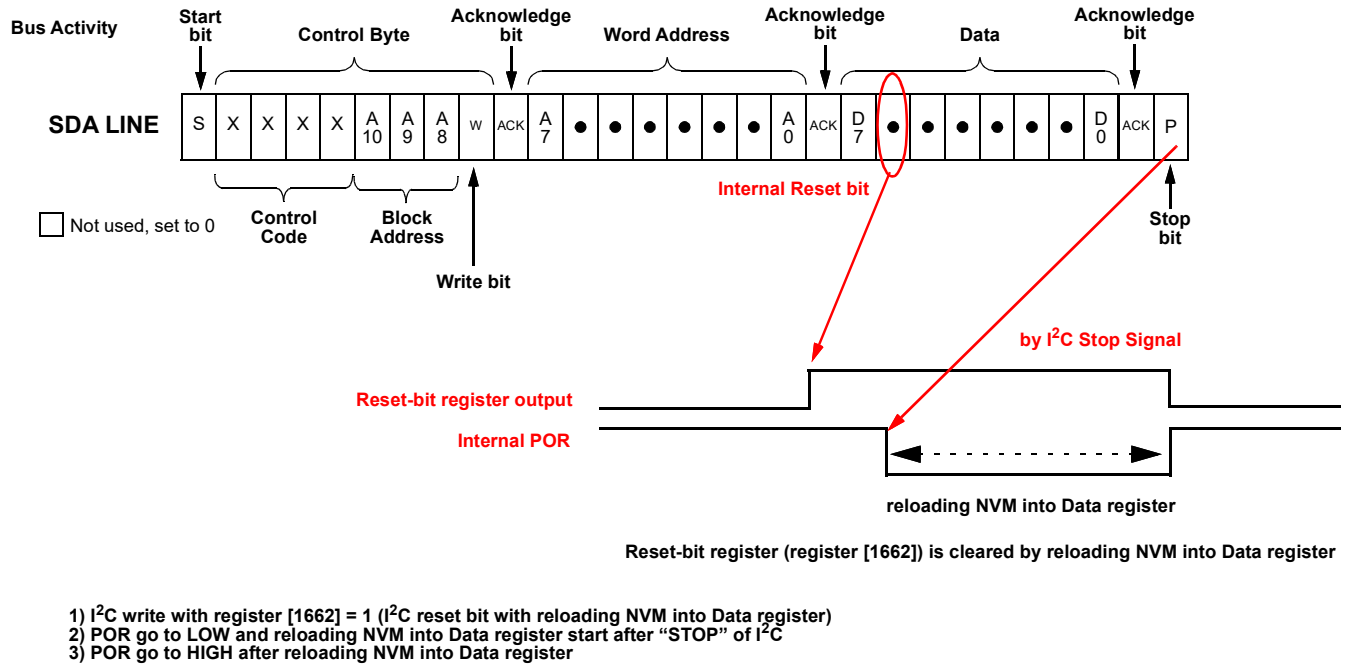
Bus Activity

Start bit

Control Byte

Acknowledge bit

Word Address

Acknowledge bit

Data

Acknowledge bit

SDA LINE

| S | X | X | X | X | A 10 | A 9 | A 8 | W | ACK | A 7 | ● | ● | ● | ● | ● | ● | A 0 | ACK | D 7 | ● | ● | ● | ● | ● | ● | D 0 | ACK | P |
|---|---|---|---|---|---|---|---|---|---|---|---|---|---|---|---|---|---|---|---|---|---|---|---|---|---|---|---|---|

Internal Reset bit

Not used, set to 0

Control Code

Block Address

Write bit

Stop bit

by $I^2C$ Stop Signal

Reset-bit register output

Internal POR

reloading NVM into Data register

Reset-bit register (register [1662]) is cleared by reloading NVM into Data register

1) $I^2C$ write with register [1662] = 1 ($I^2C$ reset bit with reloading NVM into Data register)
2) POR go to LOW and reloading NVM into Data register start after "STOP" of $I^2C$
3) POR go to HIGH after reloading NVM into Data register